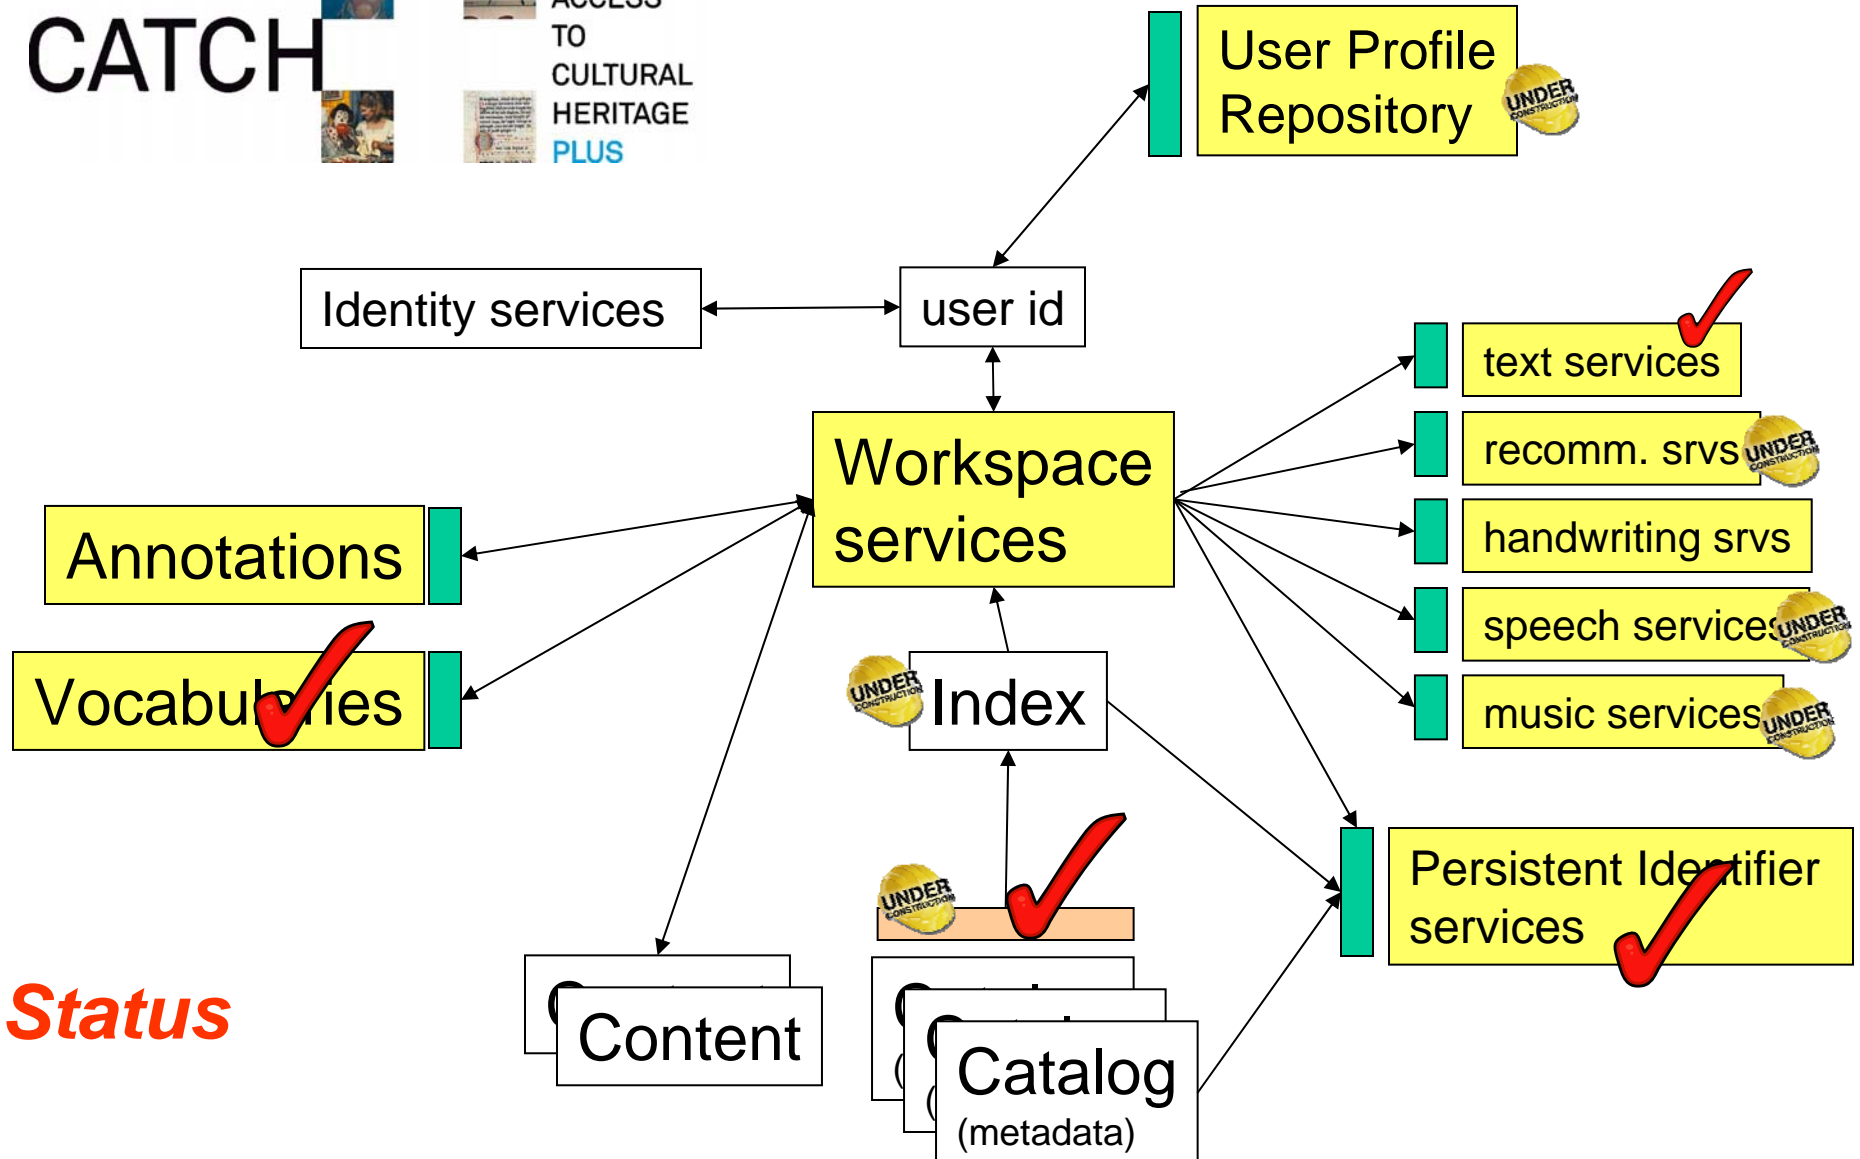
CATCH

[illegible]
TO
CULTURAL
HERITAGE
PLUS

User Profile Repository

UNDER CONSTRUCTION

Identity services

user id

text services

recomm. srvs

UNDER CONSTRUCTION

Workspace services

handwriting srvs

Annotations

speech services

UNDER CONSTRUCTION

Vocabularies

UNDER CONSTRUCTION

Index

music services

UNDER CONSTRUCTION

UNDER CONSTRUCTION

Persistent Identifier services

Status

Content

Catalog (metadata)